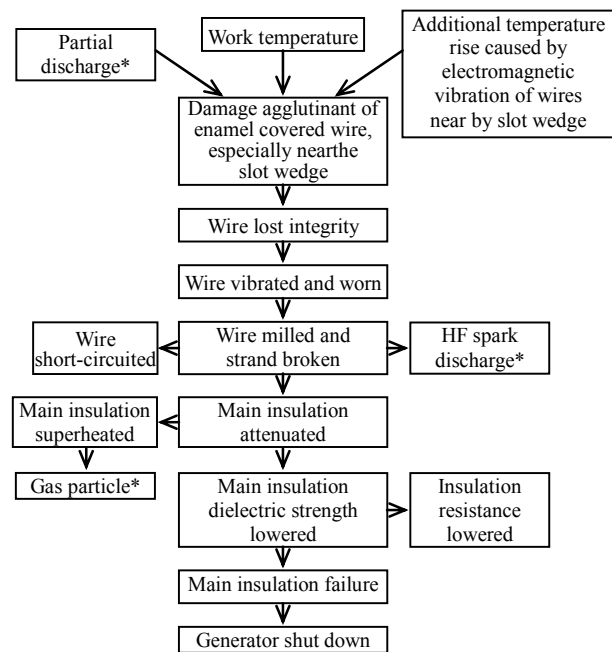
Partial discharge*

Work temperature

Additional temperature rise caused by electromagnetic vibration of wires near by slot wedge

Damage agglutinant of enamel covered wire, especially nearthe slot wedge

Wire lost integrity

Wire vibrated and worn

Wire short-circuited

Wire milled and strand broken

HF spark discharge*

Main insulation superheated

Main insulation attenuated

Gas particle*

Main insulation dielectric strength lowered

Insulation resistance lowered

Main insulation failure

Generator shut down